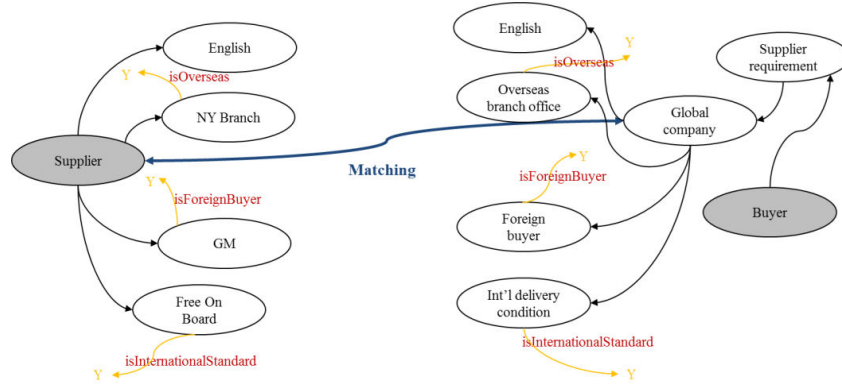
English

Y

isOverseas

NY Branch

Supplier

Y

isForeignBuyer

GM

Free On Board

isInternationalStandard

Y

Matching

English

Y

isOverseas

Overseas branch office

Supplier requirement

Global company

Y

isForeignBuyer

Foreign buyer

Buyer

Int’l delivery condition

isInternationalStandard

Y